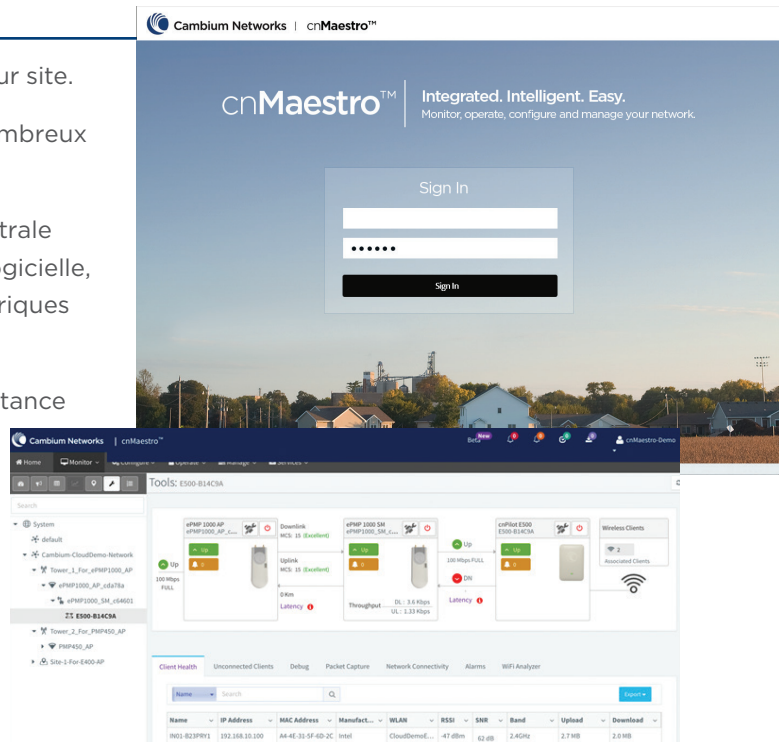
ur site.

mbreux

trale
ogicielle,
riques

tance

Cambium Networks | cnMaestro™

cnMaestro™ Integrated. Intelligent. Easy.
Monitor, operate, configure and manage your network.

Sign In

••••••

Sign In

Cambium Networks | cnMaestro™

Beta New

cnMaestro-Demo

Home Monitor Configure Operate Manage Services

Tools: E500-B14C9A

Search

System
default
Cambium-CloudDemo-Network
Tower_1_For_ePMP1000_AP
ePMP1000_AP_cda78a
ePMP1000_SM_c64601
E500-B14C9A
Tower_2_For_PMP450_AP
PMP450_AP
Site-1-For-E400-AP

ePMP 1000 AP
ePMP1000_AP_c...

Up
0

Up
100 Mbps FULL

Downlink
MCS: 15 (Excellent)

Uplink
MCS: 15 (Excellent)

0 Km
Latency

ePMP 1000 SM
ePMP1000_SM_c...

Up
0

Throughput
DL: 3.6 Kbps
UL: 1.33 Kbps

Up
100 Mbps FULL
DN
Latency

cnPilot E500
E500-B14C9A

Up
0

Wireless Clients
2
Associated Clients

Client Health | Unconnected Clients | Debug | Packet Capture | Network Connectivity | Alarms | WiFi Analyzer

Name | Search | Export

| Name | IP Address | MAC Address | Manufact... | WLAN | RSSI | SNR | Band | Upload | Download |
|---|---|---|---|---|---|---|---|---|---|
| IN01-B23PRY1 | 192.168.10.100 | A4-4E-31-5F-6D-2C | Intel | CloudDemoE... | -47 dBm | 62 dB | 2.4GHz | 2.7 MB | 2.0 MB |